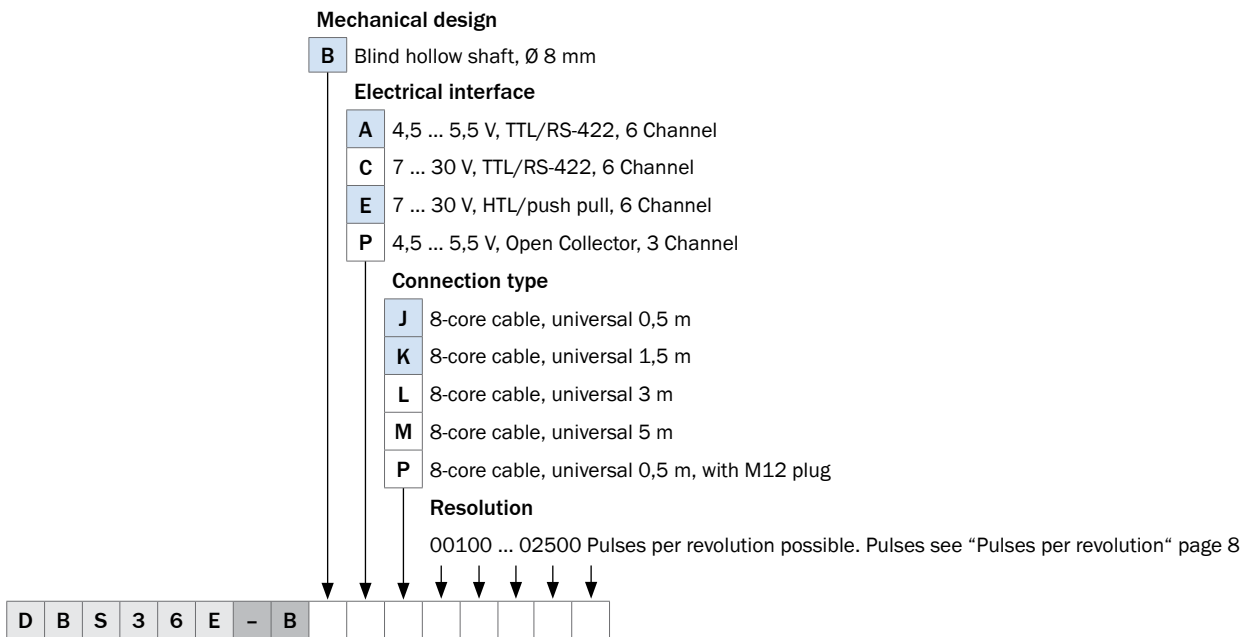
Mechanical design

B Blind hollow shaft, Ø 8 mm

Electrical interface

A 4,5 ... 5,5 V, TTL/RS-422, 6 Channel
C 7 ... 30 V, TTL/RS-422, 6 Channel
E 7 ... 30 V, HTL/push pull, 6 Channel
P 4,5 ... 5,5 V, Open Collector, 3 Channel

Connection type

J 8-core cable, universal 0,5 m
K 8-core cable, universal 1,5 m
L 8-core cable, universal 3 m
M 8-core cable, universal 5 m
P 8-core cable, universal 0,5 m, with M12 plug

Resolution

00100 ... 02500 Pulses per revolution possible. Pulses see "Pulses per revolution" page 8

| D | B | S | 3 | 6 | E | – | B | | | | | | | | |
|---|---|---|---|---|---|---|---|---|---|---|---|---|---|---|---|